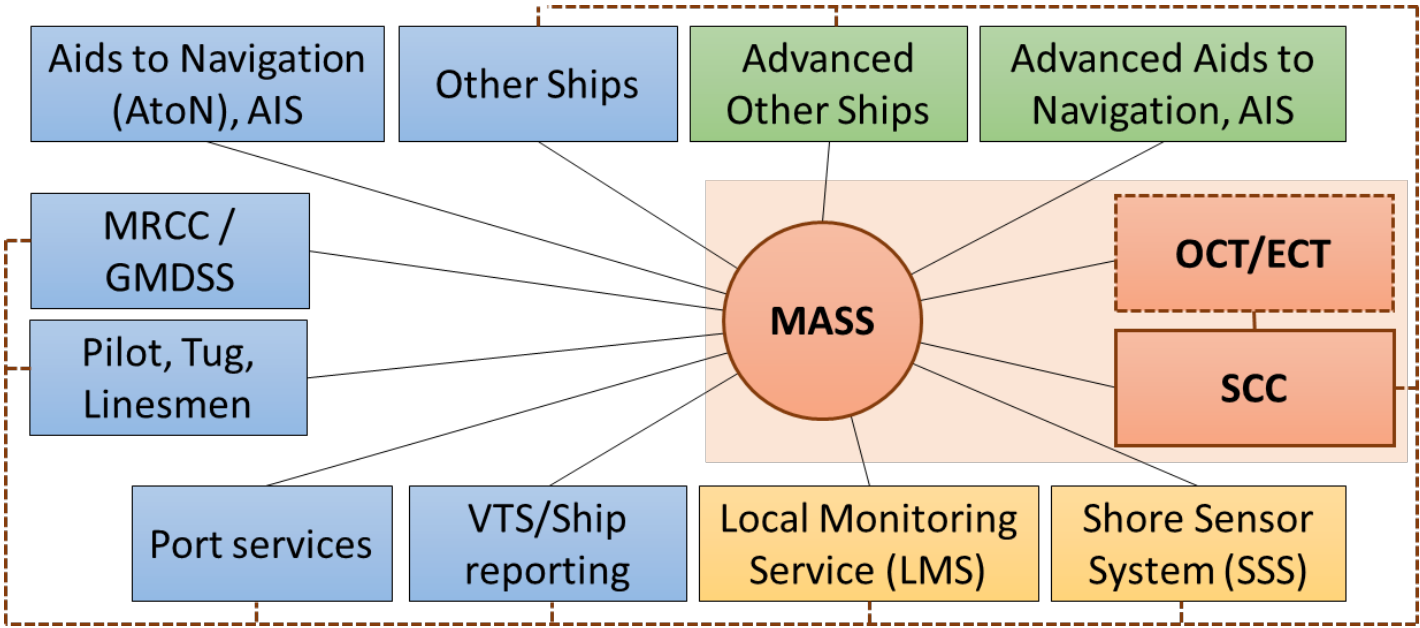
Aids to Navigation (AtoN), AIS

Other Ships

Advanced Other Ships

Advanced Aids to Navigation, AIS

MRCC / GMDSS

Pilot, Tug, Linesmen

MASS

OCT/ECT

SCC

Port services

VTS/Ship reporting

Local Monitoring Service (LMS)

Shore Sensor System (SSS)